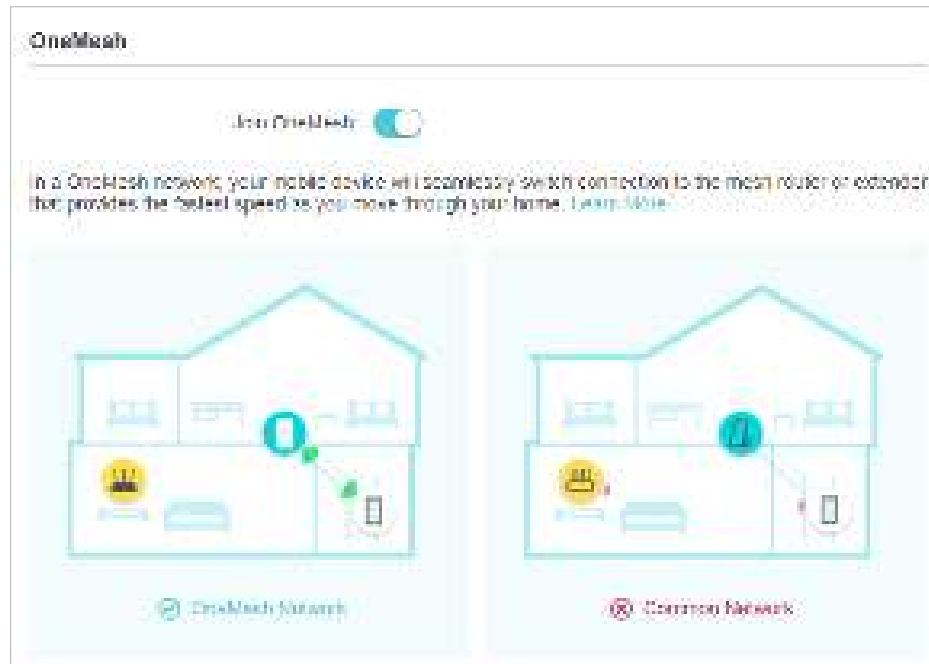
OneMesh

Join OneMesh

In a OneMesh network, your mobile device will seamlessly switch connection to the mesh router or extender that provides the fastest speed as you move through your home. Learn More

OneMesh Network

Common Network